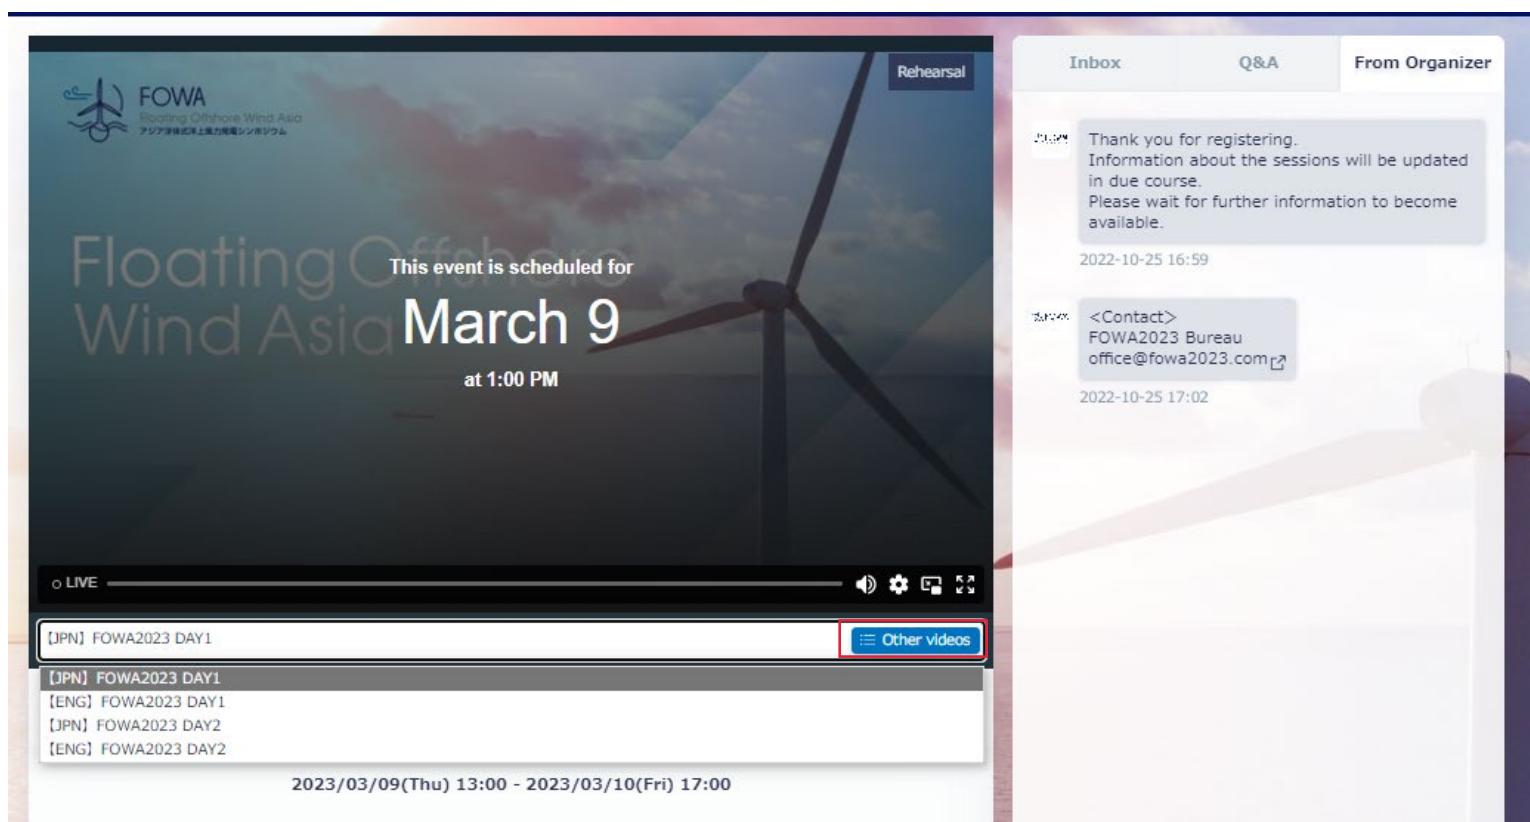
FOWA
Floating Offshore Wind Asia
アジア浮体式洋上風力発電シンポジウム

Rehearsal

Floating Offshore Wind Asia

This event is scheduled for
March 9
at 1:00 PM

LIVE

【JPN】FOWA2023 DAY1
Other videos

【JPN】FOWA2023 DAY1
【ENG】FOWA2023 DAY1
【JPN】FOWA2023 DAY2
【ENG】FOWA2023 DAY2

2023/03/09(Thu) 13:00 - 2023/03/10(Fri) 17:00

Inbox
Q&A
From Organizer

Thank you for registering.
Information about the sessions will be updated in due course.
Please wait for further information to become available.
2022-10-25 16:59

<Contact>
FOWA2023 Bureau
office@fowa2023.com
2022-10-25 17:02